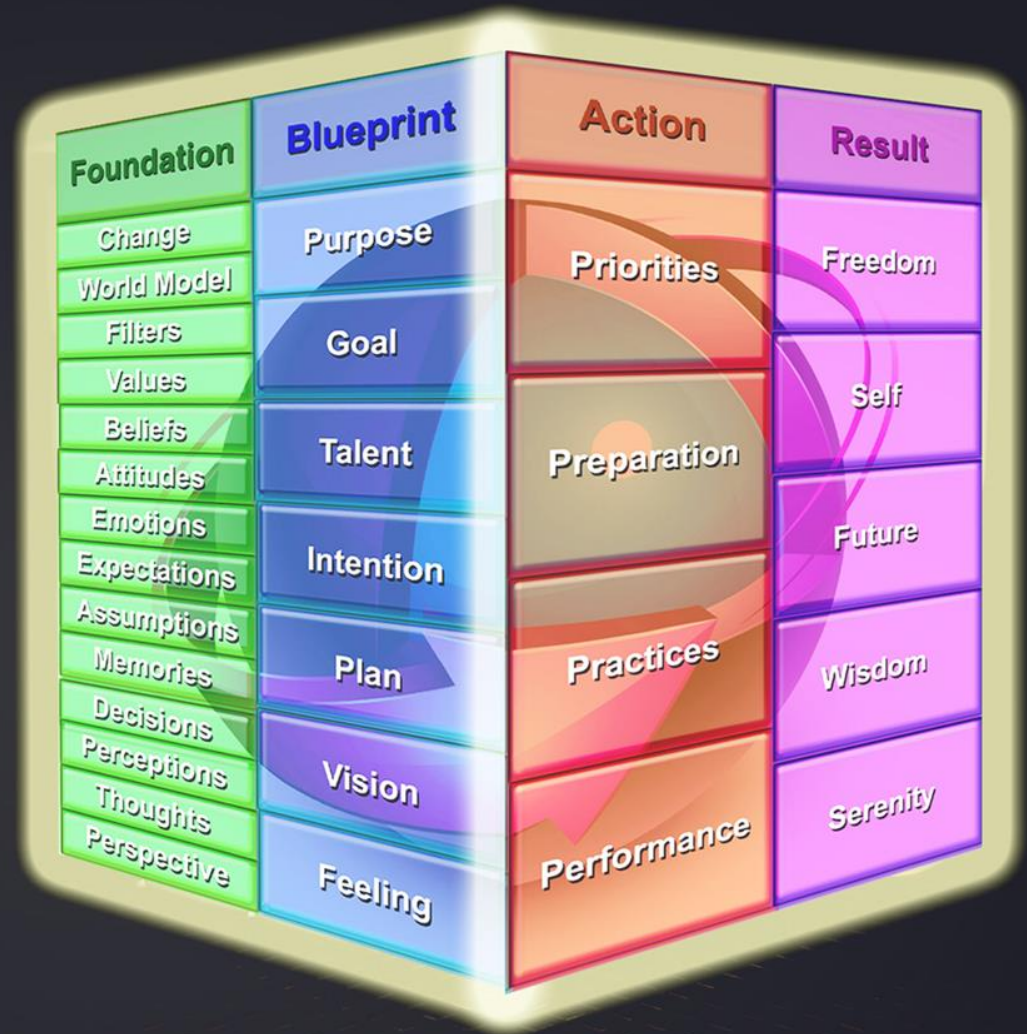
| Foundation | Blueprint | Action | Result |
|---|---|---|---|
| Change | Purpose | Priorities | Freedom |
| World Model | Goal | Preparation | Self |
| Filters | Talent | Practices | Future |
| Values | Intention | Performance | Wisdom |
| Beliefs | Plan | | Serenity |
| Attitudes | Vision | | |
| Emotions | Feeling | | |
| Expectations | | | |
| Assumptions | | | |
| Memories | | | |
| Decisions | | | |
| Perceptions | | | |
| Thoughts | | | |
| Perspective | | | |